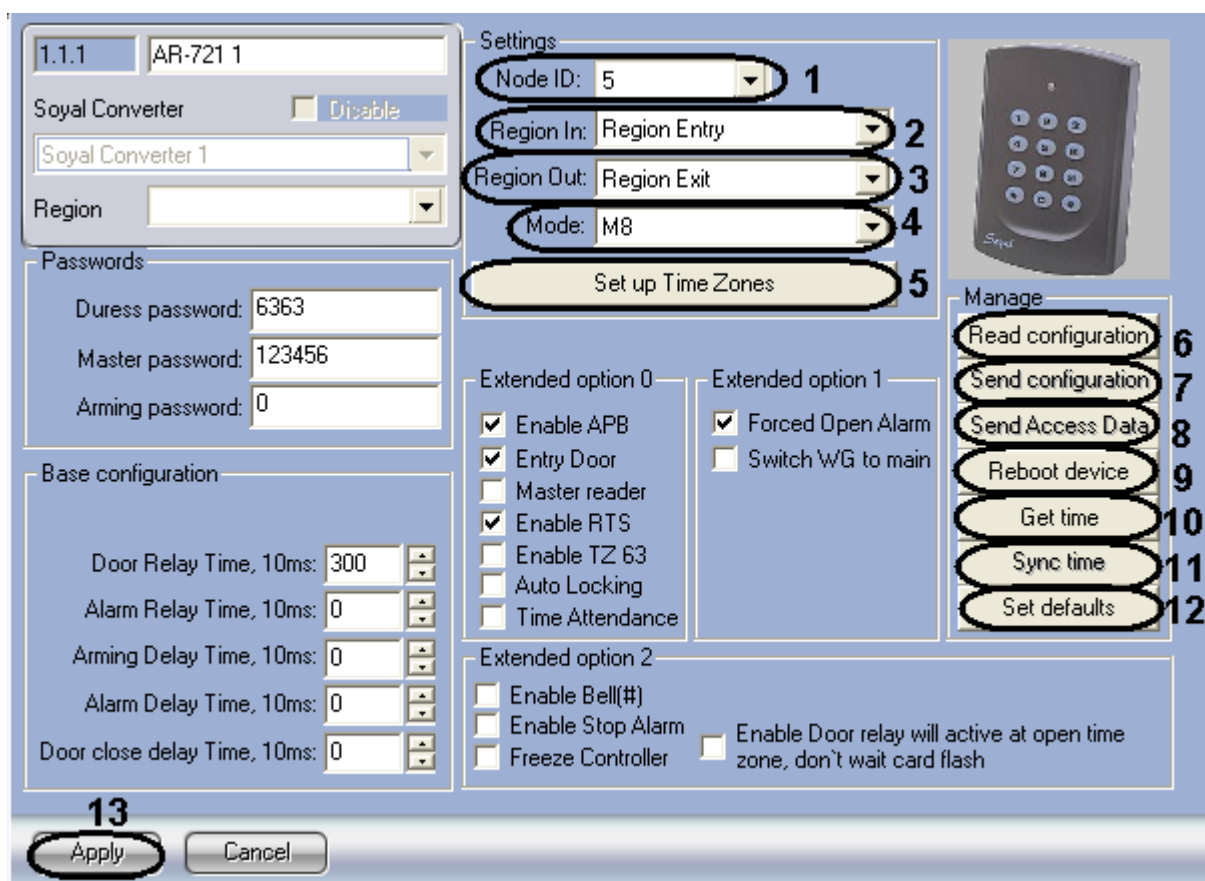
1.1.1 AR-721 1

Soyal Converter
Disable
Soyal Converter 1
Region

Passwords
Duress password: 6363
Master password: 123456
Arming password: 0

Base configuration
Door Relay Time, 10ms: 300
Alarm Relay Time, 10ms: 0
Arming Delay Time, 10ms: 0
Alarm Delay Time, 10ms: 0
Door close delay Time, 10ms: 0

Settings
Node ID: 5 1
Region In: Region Entry 2
Region Out: Region Exit 3
Mode: M8 4
Set up Time Zones 5

Extended option 0
Enable APB
Entry Door
Master reader
Enable RTS
Enable TZ 63
Auto Locking
Time Attendance

Extended option 1
Forced Open Alarm
Switch WG to main

Extended option 2
Enable Bell(#)
Enable Stop Alarm
Freeze Controller
Enable Door relay will active at open time zone, don`t wait card flash

Manage
Read configuration 6
Send configuration 7
Send Access Data 8
Reboot device 9
Get time 10
Sync time 11
Set defaults 12

13
Apply
Cancel